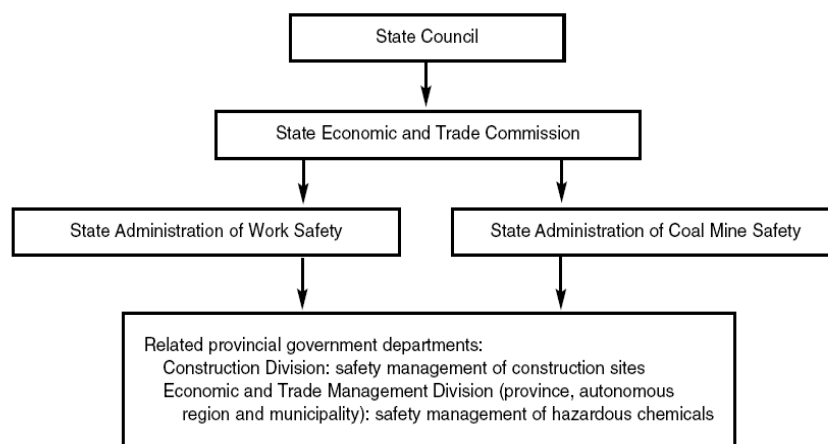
State Council

State Economic and Trade Commission

State Administration of Work Safety

State Administration of Coal Mine Safety

Related provincial government departments:
Construction Division: safety management of construction sites
Economic and Trade Management Division (province, autonomous region and municipality): safety management of hazardous chemicals